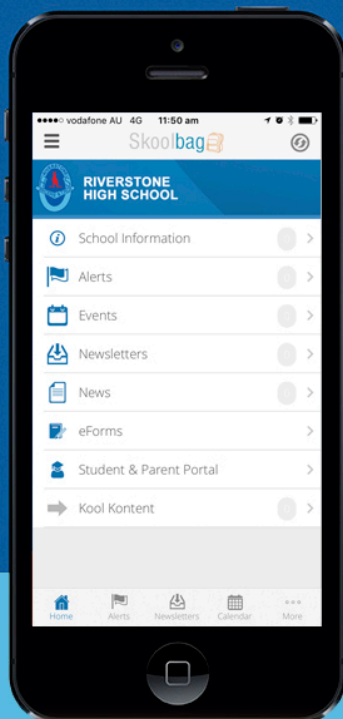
●●●●○ vodafone AU 4G 11:50 am

Skoolbag

RIVERSTONE HIGH SCHOOL

School Information

Alerts

Events

Newsletters

News

eForms

Student & Parent Portal

Kool Kontent

Home Alerts Newsletters Calendar More